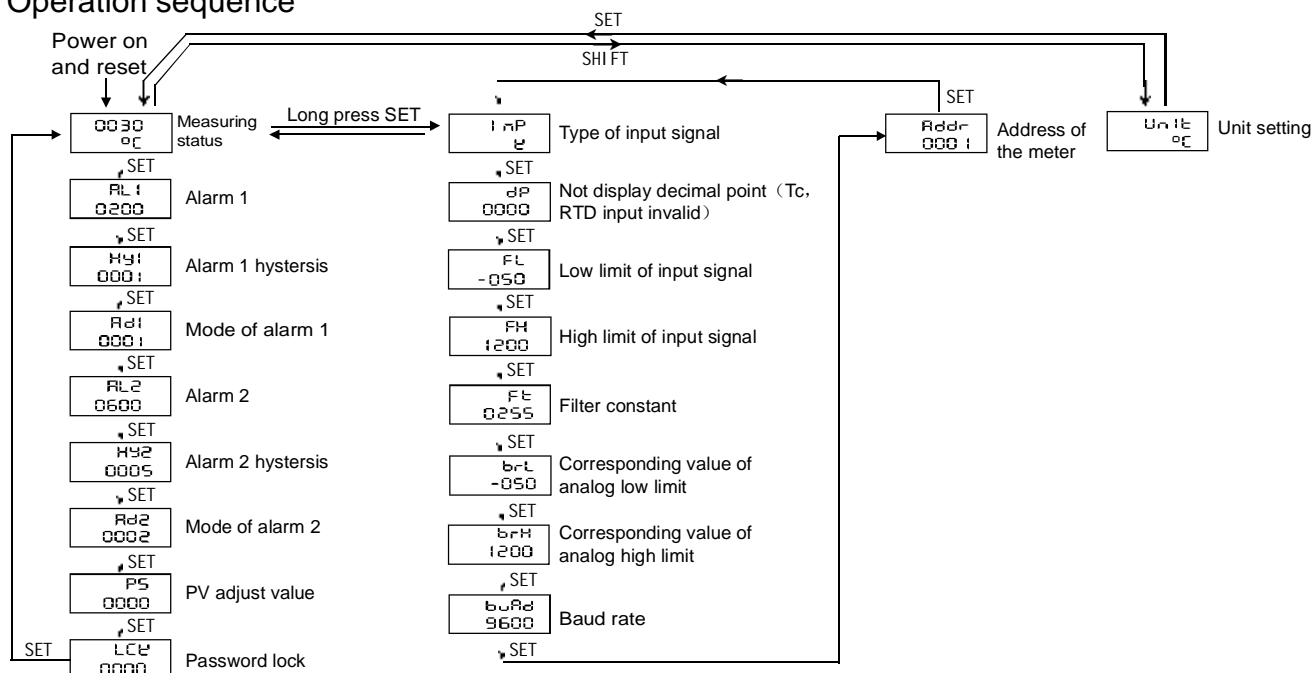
Operation sequence

Power on and reset

SET

SHIFT

SET

0030 °C Measuring status

Long press SET

InP E Type of input signal

Addr 0001 Address of the meter

Unit °C Unit setting

SET

AL1 0200 Alarm 1

SET

HY1 0001 Alarm 1 hysteresis

SET

Ad1 0001 Mode of alarm 1

SET

AL2 0600 Alarm 2

SET

HY2 0005 Alarm 2 hysteresis

SET

Ad2 0002 Mode of alarm 2

SET

PS 0000 PV adjust value

SET

SET

LCK 0000 Password lock

SET

dP 0000 Not display decimal point（Tc，RTD input invalid）

SET

FL -050 Low limit of input signal

SET

FH 1200 High limit of input signal

SET

Ft 0255 Filter constant

SET

brL -050 Corresponding value of analog low limit

SET

brH 1200 Corresponding value of analog high limit

SET

bUAd 9600 Baud rate

SET